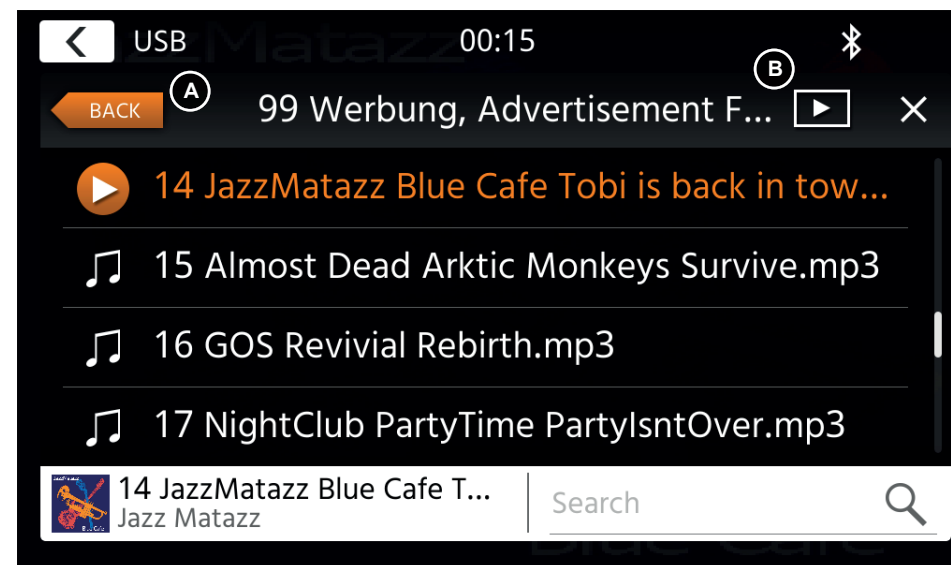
USB 00:15

BACK A

B

99 Werbung, Advertisement F...

14 JazzMatazz Blue Cafe Tobi is back in tow...

15 Almost Dead Arktic Monkeys Survive.mp3

16 GOS Revivial Rebirth.mp3

17 NightClub PartyTime PartyIsntOver.mp3

14 JazzMatazz Blue Cafe T...
Jazz Matazz

Search